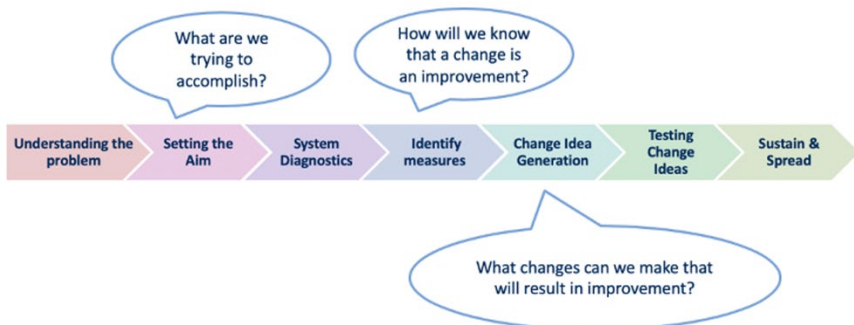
What are we trying to accomplish?

How will we know that a change is an improvement?

Understanding the problem

Setting the Aim

System Diagnostics

Identify measures

Change Idea Generation

Testing Change Ideas

Sustain & Spread

What changes can we make that will result in improvement?